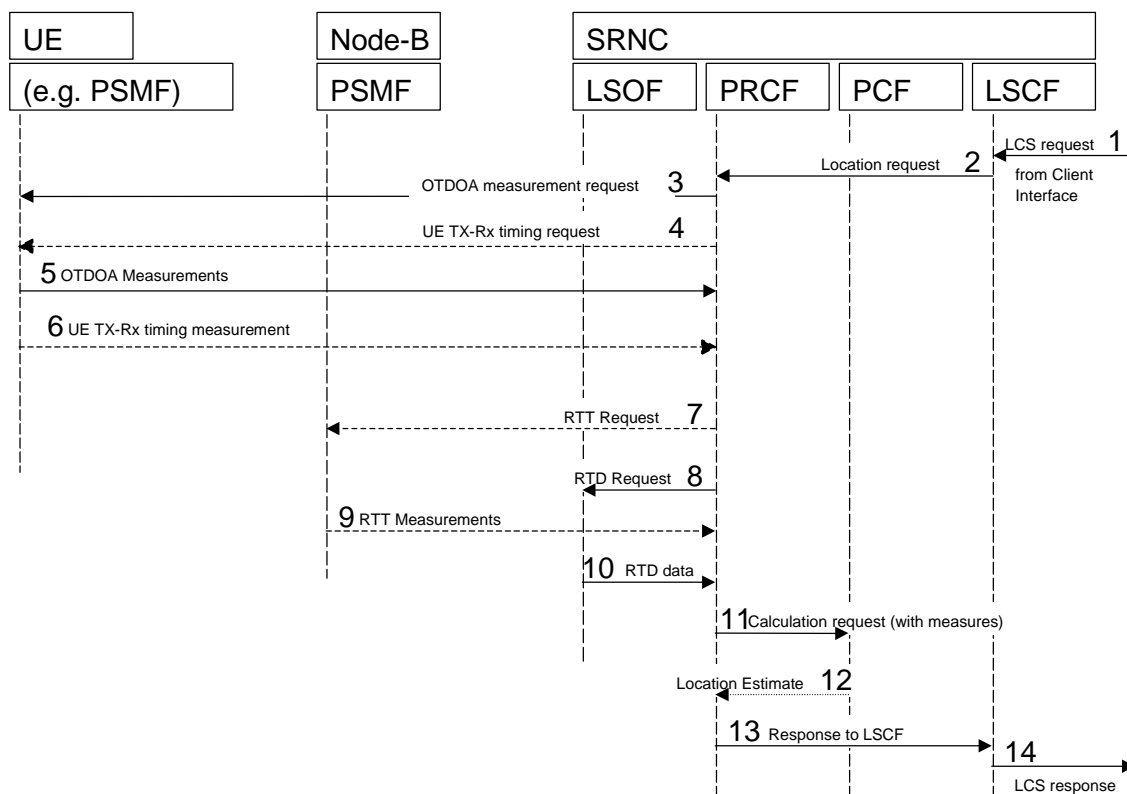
UE
(e.g. PSMF)
Node-B
PSMF
SRNC
LSOF
PRCF
PCF
LSCF

LCS request 1
from Client Interface
Location request 2
OTDOA measurement request 3
UE TX-Rx timing request 4
5 OTDOA Measurements
6 UE TX-Rx timing measurement
RTT Request 7
RTD Request 8
9 RTT Measurements
10 RTD data
11 Calculation request (with measures)
Location Estimate 12
13 Response to LSCF
14
LCS response